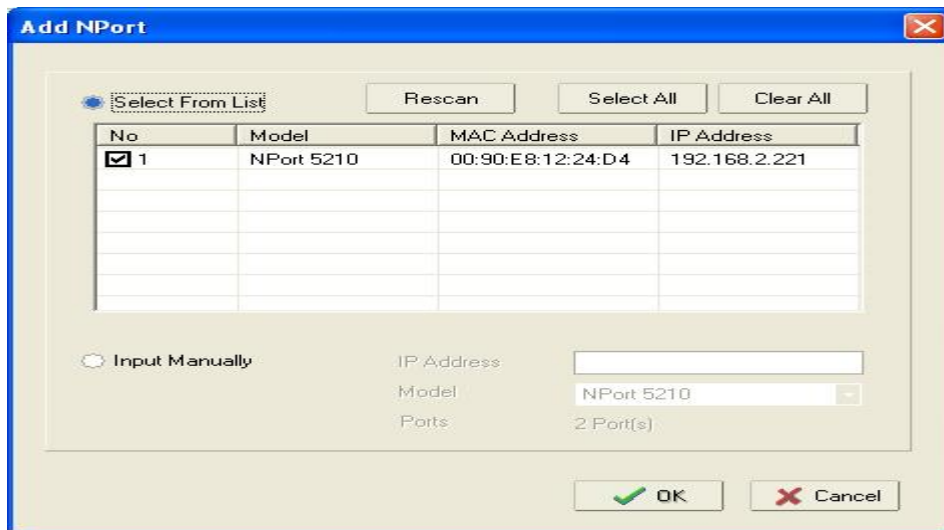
Add NPort

Select From List

Rescan

Select All

Clear All

| No | Model | MAC Address | IP Address |
|---|---|---|---|
| ☑ 1 | NPort 5210 | 00:90:E8:12:24:D4 | 192.168.2.221 |

Input Manually

IP Address

Model NPort 5210

Ports 2 Port(s)

OK

Cancel